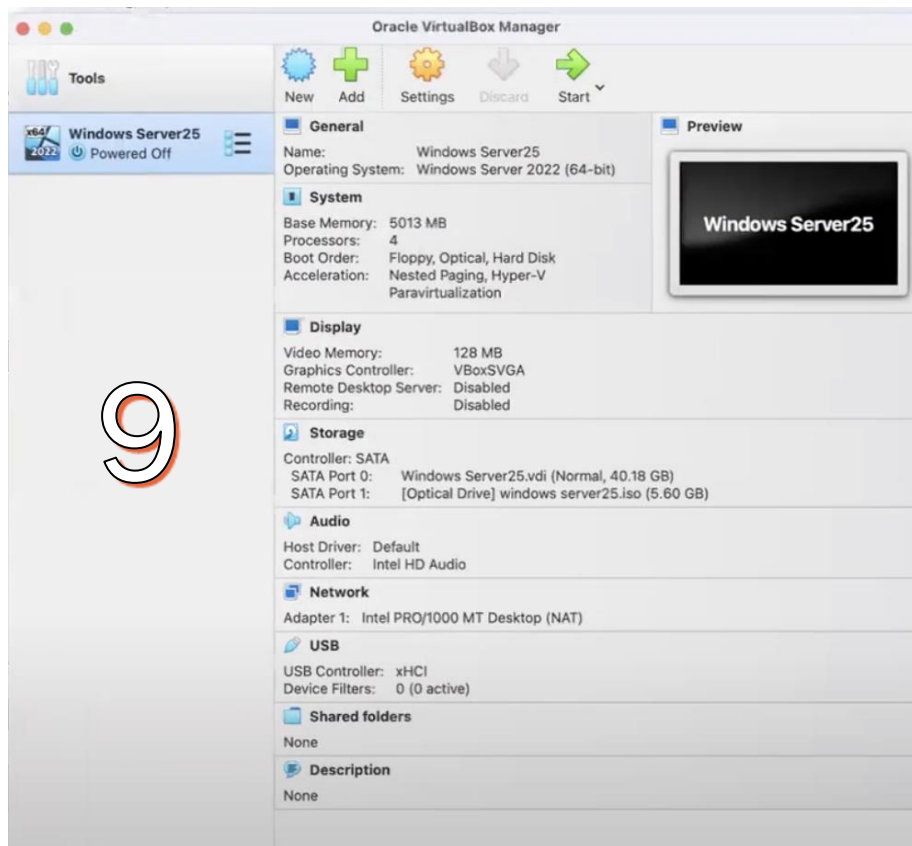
Oracle VirtualBox Manager

Tools

x64 2022 Windows Server25
Powered Off

9

New Add Settings Discard Start

General
Name: Windows Server25
Operating System: Windows Server 2022 (64-bit)

System
Base Memory: 5013 MB
Processors: 4
Boot Order: Floppy, Optical, Hard Disk
Acceleration: Nested Paging, Hyper-V Paravirtualization

Preview
Windows Server25

Display
Video Memory: 128 MB
Graphics Controller: VBoxSVGA
Remote Desktop Server: Disabled
Recording: Disabled

Storage
Controller: SATA
SATA Port 0: Windows Server25.vdi (Normal, 40.18 GB)
SATA Port 1: [Optical Drive] windows server25.iso (5.60 GB)

Audio
Host Driver: Default
Controller: Intel HD Audio

Network
Adapter 1: Intel PRO/1000 MT Desktop (NAT)

USB
USB Controller: xHCI
Device Filters: 0 (0 active)

Shared folders
None

Description
None